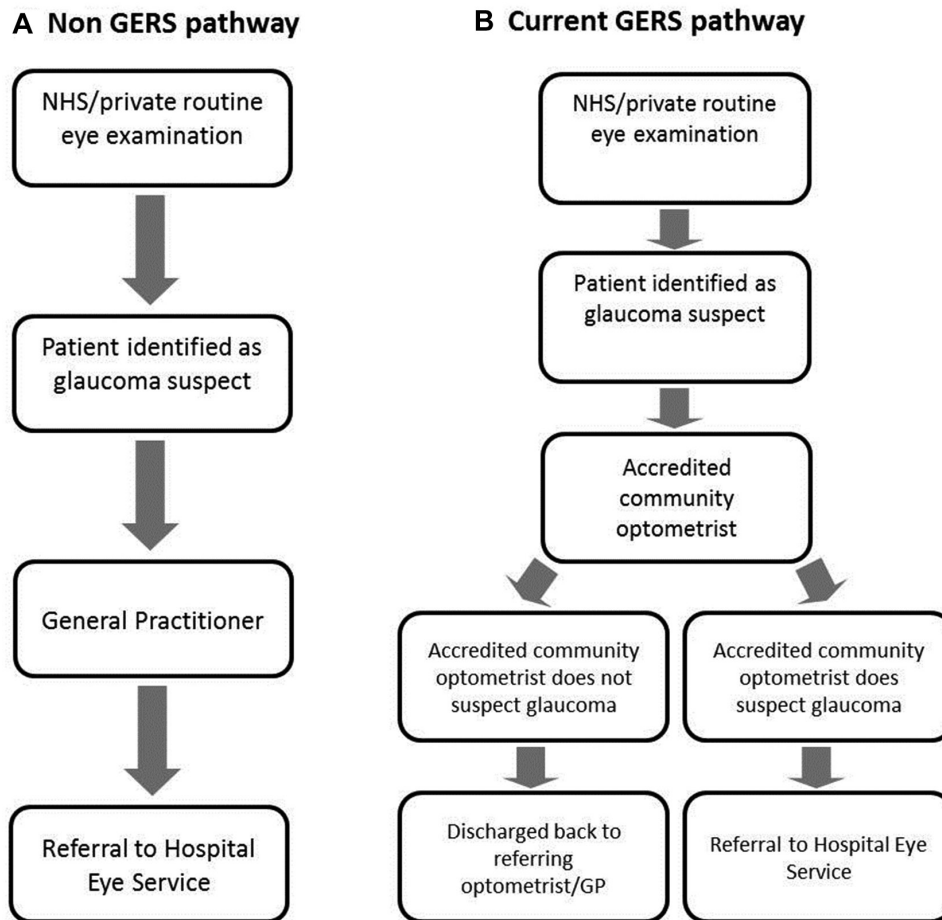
A Non GERS pathway

NHS/private routine eye examination

Patient identified as glaucoma suspect

General Practitioner

Referral to Hospital Eye Service

B Current GERS pathway

NHS/private routine eye examination

Patient identified as glaucoma suspect

Accredited community optometrist

Accredited community optometrist does not suspect glaucoma

Discharged back to referring optometrist/GP

Accredited community optometrist does suspect glaucoma

Referral to Hospital Eye Service